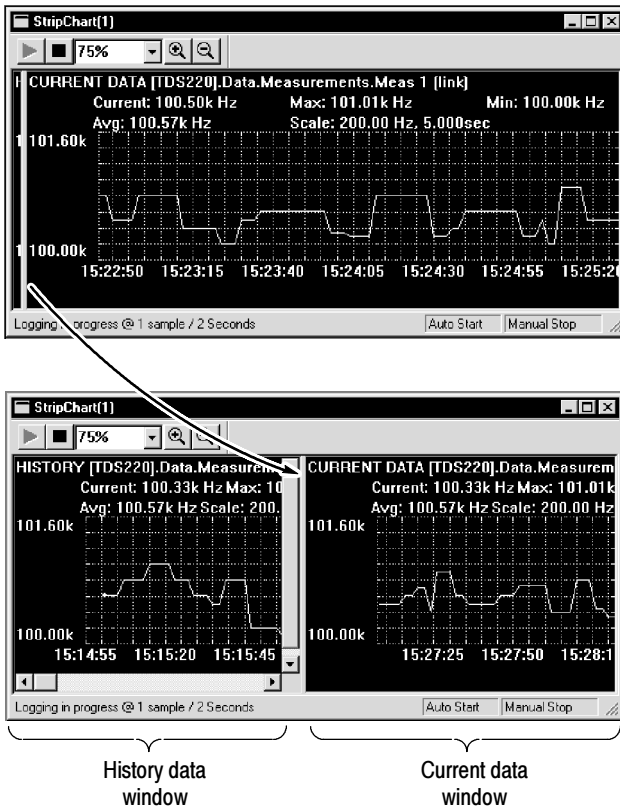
StripChart(1)

75%

CURRENT DATA [TDS220].Data.Measurements.Meas 1 (link)
Current: 100.50k Hz Max: 101.01k Hz Min: 100.00k Hz
Avg: 100.57k Hz Scale: 200.00 Hz, 5.000sec
101.60k
100.00k
15:22:50 15:23:15 15:23:40 15:24:05 15:24:30 15:24:55 15:25:2

Logging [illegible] progress @ 1 sample / 2 Seconds | Auto Start | Manual Stop

StripChart(1)

75%

HISTORY [TDS220].Data.Measurem
Current: 100.33k Hz Max: 10
Avg: 100.57k Hz Scale: 200.
101.60k
100.00k
15:14:55 15:15:20 15:15:45

CURRENT DATA [TDS220].Data.Measurem
Current: 100.33k Hz Max: 101.01k
Avg: 100.57k Hz Scale: 200.00 Hz
101.60k
100.00k
15:27:25 15:27:50 15:28:1

Logging in progress @ 1 sample / 2 Seconds | Auto Start | Manual Stop

History data window

Current data window